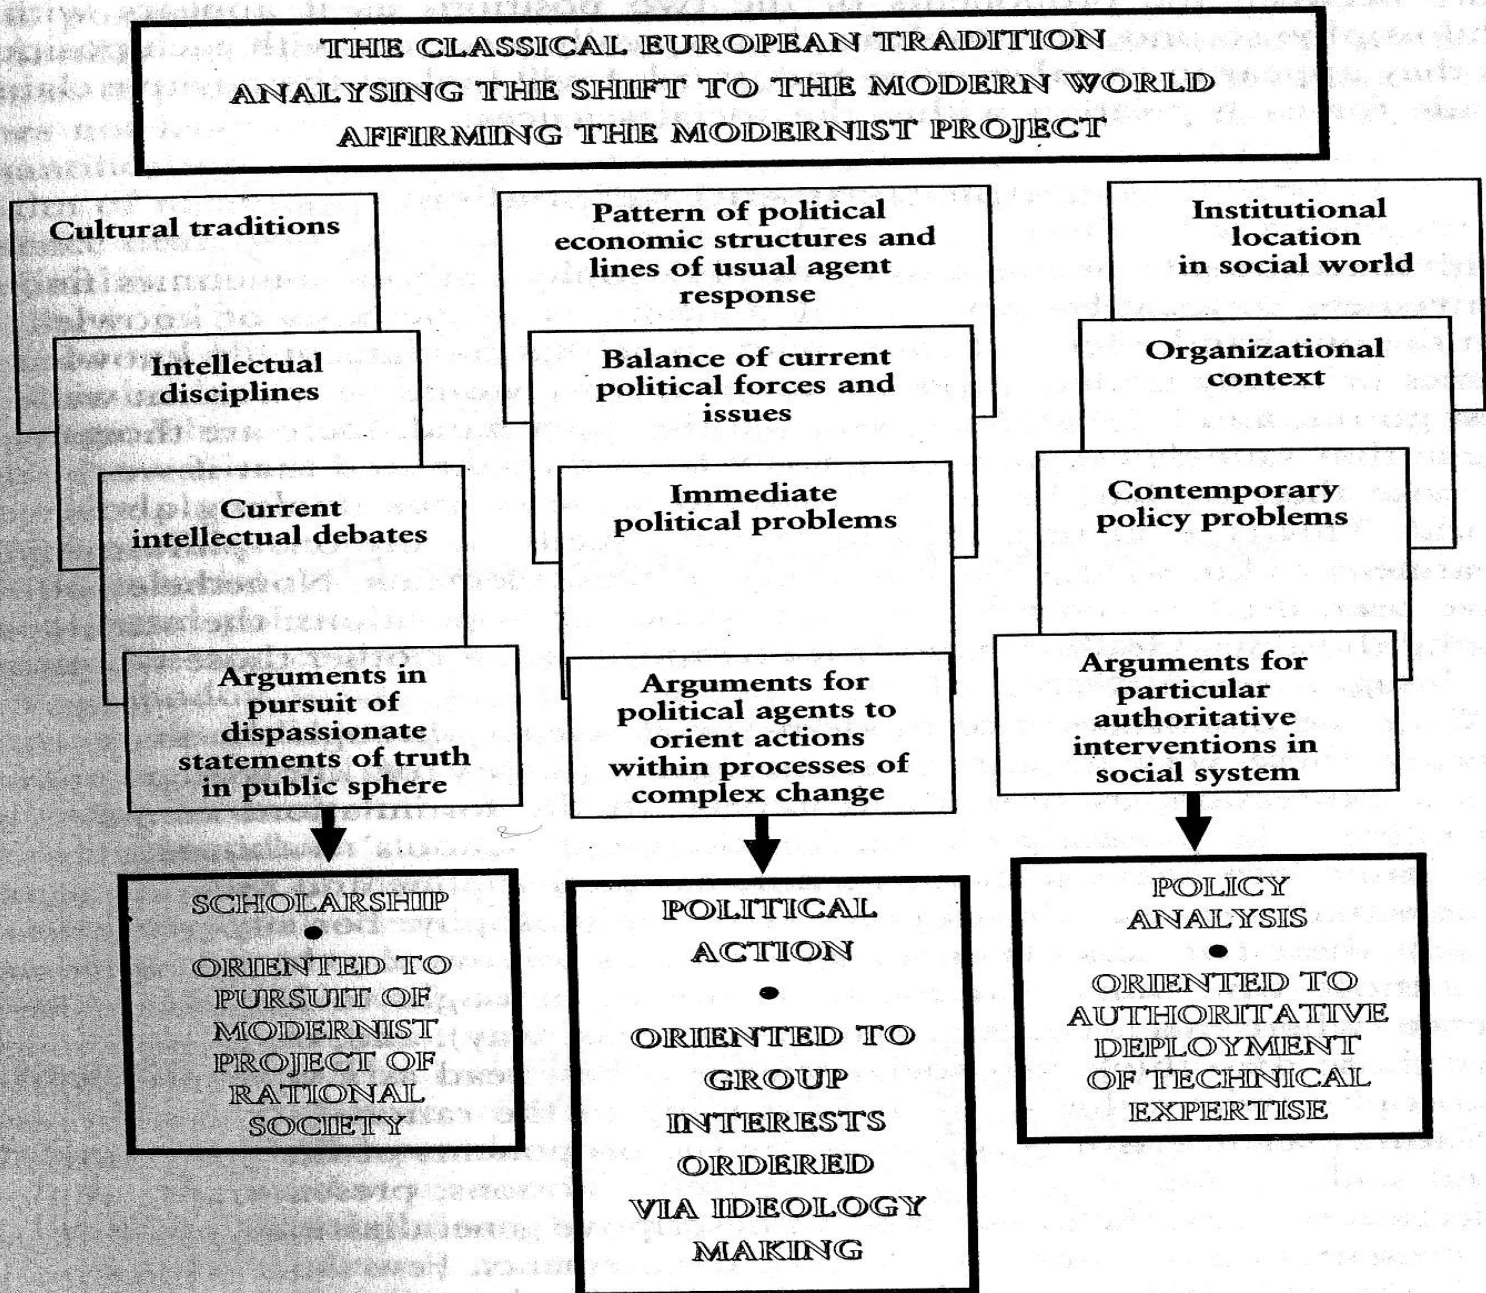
THE CLASSICAL EUROPEAN TRADITION
ANALYSING THE SHIFT TO THE MODERN WORLD
AFFIRMING THE MODERNIST PROJECT

Cultural traditions

Intellectual disciplines

Current intellectual debates

Arguments in pursuit of dispassionate statements of truth in public sphere

SCHOLARSHIP
•
ORIENTED TO PURSUIT OF MODERNIST PROJECT OF RATIONAL SOCIETY

Pattern of political economic structures and lines of usual agent response

Balance of current political forces and issues

Immediate political problems

Arguments for political agents to orient actions within processes of complex change

POLITICAL ACTION
•
ORIENTED TO GROUP INTERESTS ORDERED VIA IDEOLOGY MAKING

Institutional location in social world

Organizational context

Contemporary policy problems

Arguments for particular authoritative interventions in social system

POLICY ANALYSIS
•
ORIENTED TO AUTHORITATIVE DEPLOYMENT OF TECHNICAL EXPERTISE